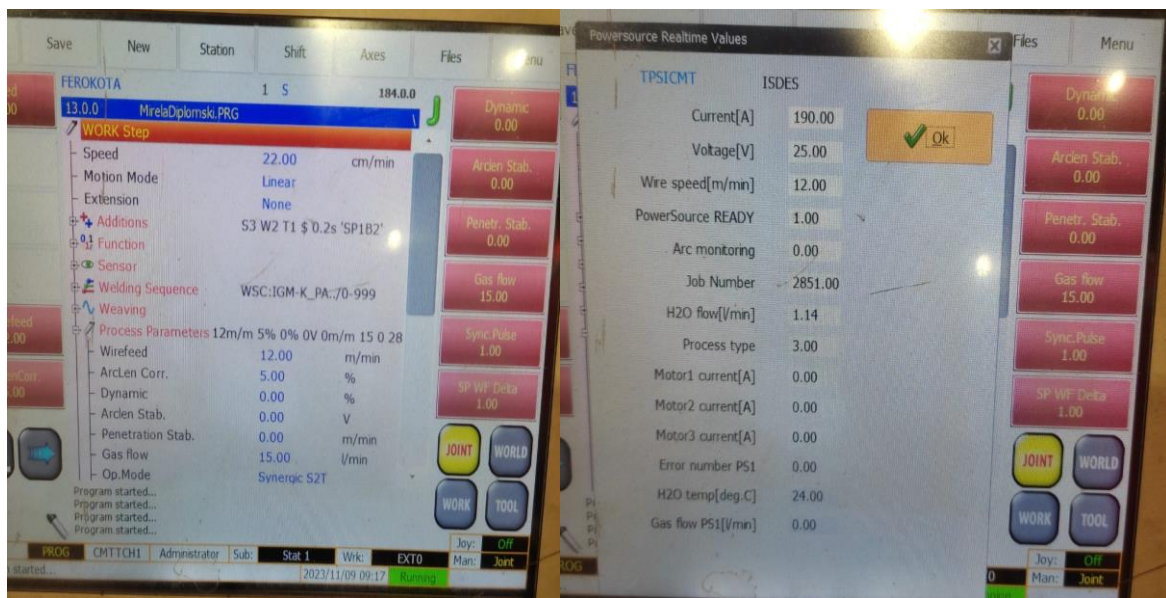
Save New Station Shift Axes Files Menu

FEROKOTA 1 S 184.0.0
13.0.0 MirelaDiplomski.PRG
WORK Step
Speed 22.00 cm/min
Motion Mode Linear
Extension None
Additions S3 W2 T1 $ 0.2s 'SP1B2'
Function
Sensor
Welding Sequence WSC:IGM-K_PA:70-999
Weaving
Process Parameters 12m/m 5% 0% 0V 0m/m 15 0 28
Wirefeed 12.00 m/min
ArcLen Corr. 5.00 %
Dynamic 0.00 %
Arclen Stab. 0.00 V
Penetration Stab. 0.00 m/min
Gas flow 15.00 l/min
Op.Mode Synergic S2T

Program started...
Program started...
Program started...
Program started...

Dynamic 0.00
Arclen Stab. 0.00
Penetr. Stab. 0.00
Gas flow 15.00
Sync.Pulse 1.00
SP WF Delta 1.00
JOINT WORLD
WORK TOOL

PROG CMTTCH1 Administrator Sub: Stat 1 Wrk: EXT0 Joy: Off
Man: Joint
started... 2023/11/09 09:17 Running

Powersource Realtime Values
TPSICMT ISDES
Current[A] 190.00
Voltage[V] 25.00
Wire speed[m/min] 12.00
PowerSource READY 1.00
Arc monitoring 0.00
Job Number 2851.00
H2O flow[l/min] 1.14
Process type 3.00
Motor1 current[A] 0.00
Motor2 current[A] 0.00
Motor3 current[A] 0.00
Error number PS1 0.00
H2O temp[deg.C] 24.00
Gas flow PS1[l/min] 0.00
Ok

Files Menu
Dynamic 0.00
Arclen Stab. 0.00
Penetr. Stab. 0.00
Gas flow 15.00
Sync.Pulse 1.00
SP WF Delta 1.00
JOINT WORLD
WORK TOOL
Joy: Off
Man: Joint